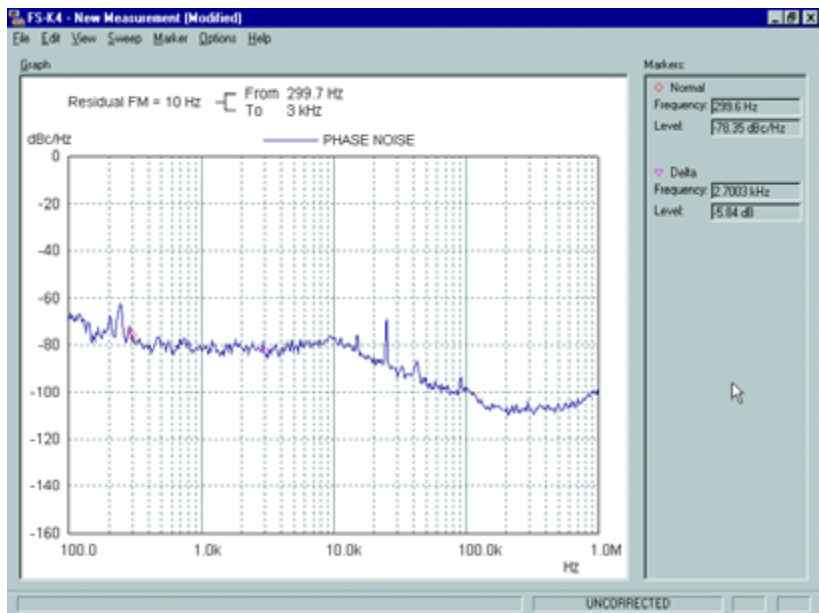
FS-K4 - New Measurement [Modified]

File Edit View Sweep Marker Options Help

Graph

Residual FM = 10 Hz From 299.7 Hz To 3 kHz

dBc/Hz

PHASE NOISE

0
-20
-40
-60
-80
-100
-120
-140
-160

100.0 1.0k 10.0k 100.0k 1.0M

Hz

Markers:

Normal
Frequency: 299.6 Hz
Level: -78.35 dBc/Hz

Delta
Frequency: 2.7003 kHz
Level: -5.84 dB

UNCORRECTED